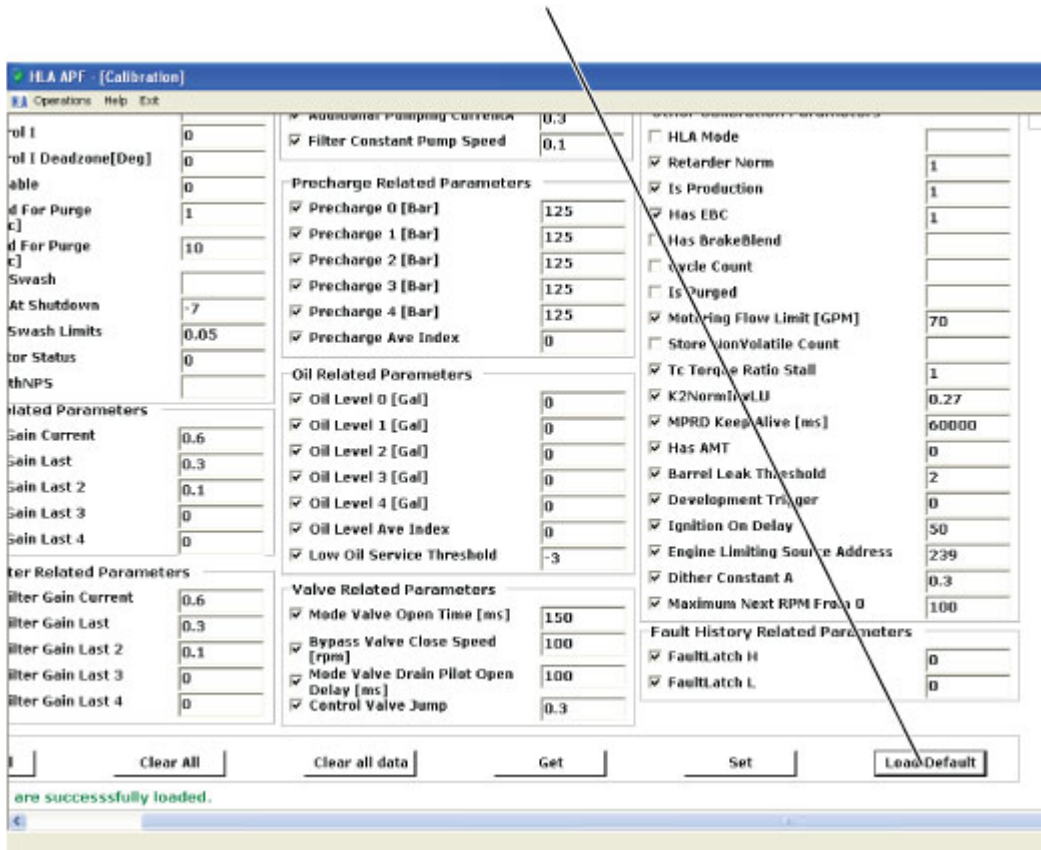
HLA APF - [Calibration]
Operations Help Exit

rol I | 0
rol I Deadzone[Deg] | 0
able | 0
d For Purge c] | 1
d For Purge c] | 10
Swash
At Shutdown | -7
Swash Limits | 0.05
tor Status | 0
thNPS

lated Parameters
Gain Current | 0.6
Gain Last | 0.3
Gain Last 2 | 0.1
Gain Last 3 | 0
Gain Last 4 | 0

ter Related Parameters
ilter Gain Current | 0.6
ilter Gain Last | 0.3
ilter Gain Last 2 | 0.1
ilter Gain Last 3 | 0
ilter Gain Last 4 | 0

☑ Additional Pumping CurrentA | 0.3
☑ Filter Constant Pump Speed | 0.1

Precharge Related Parameters
☑ Precharge 0 [Bar] | 125
☑ Precharge 1 [Bar] | 125
☑ Precharge 2 [Bar] | 125
☑ Precharge 3 [Bar] | 125
☑ Precharge 4 [Bar] | 125
☑ Precharge Ave Index | 0

Oil Related Parameters
☑ Oil Level 0 [Gal] | 0
☑ Oil Level 1 [Gal] | 0
☑ Oil Level 2 [Gal] | 0
☑ Oil Level 3 [Gal] | 0
☑ Oil Level 4 [Gal] | 0
☑ Oil Level Ave Index | 0
☑ Low Oil Service Threshold | -3

Valve Related Parameters
☑ Mode Valve Open Time [ms] | 150
☑ Bypass Valve Close Speed [rpm] | 100
☑ Mode Valve Drain Pilot Open Delay [ms] | 100
☑ Control Valve Jump | 0.3

☐ HLA Mode
☑ Retarder Norm | 1
☑ Is Production | 1
☑ Has EBC | 1
☐ Has BrakeBlend
☐ Cycle Count
☐ Is Purged
☑ Motoring Flow Limit [GPM] | 70
☐ Store NonVolatile Count
☑ Tc Torque Ratio Stall | 1
☑ K2NormIceLU | 0.27
☑ MPRD Keep Alive [ms] | 60000
☑ Has AMT | 0
☑ Barrel Leak Threshold | 2
☑ Development Trigger | 0
☑ Ignition On Delay | 50
☑ Engine Limiting Source Address | 239
☑ Dither Constant A | 0.3
☑ Maximum Next RPM From 0 | 100

Fault History Related Parameters
☑ FaultLatch H | 0
☑ FaultLatch L | 0

Clear All | Clear all data | Get | Set | Load Default

are successsfully loaded.